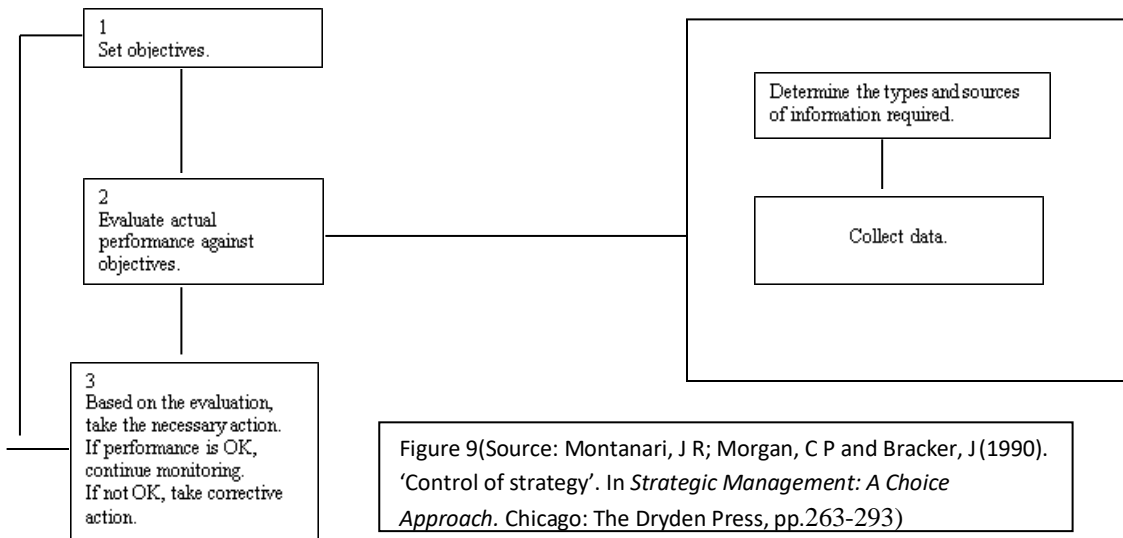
1
Set objectives.

2
Evaluate actual performance against objectives.

3
Based on the evaluation, take the necessary action. If performance is OK, continue monitoring. If not OK, take corrective action.

Determine the types and sources of information required.

Collect data.

Figure 9(Source: Montanari, J R; Morgan, C P and Bracker, J (1990). 'Control of strategy'. In *Strategic Management: A Choice Approach.* Chicago: The Dryden Press, pp.263-293)